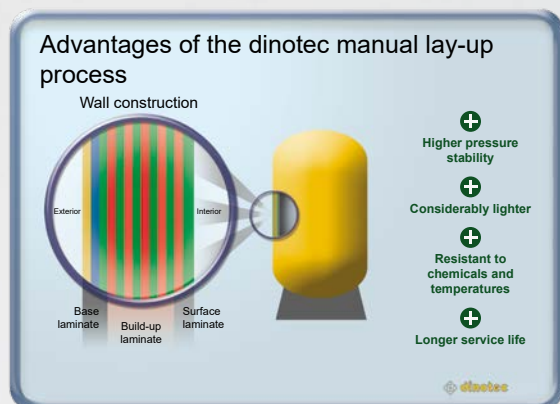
Advantages of the dinotec manual lay-up process

Wall construction

Exterior

Interior

Base laminate

Build-up laminate

Surface laminate

Higher pressure stability

Considerably lighter

Resistant to chemicals and temperatures

Longer service life

dinotec